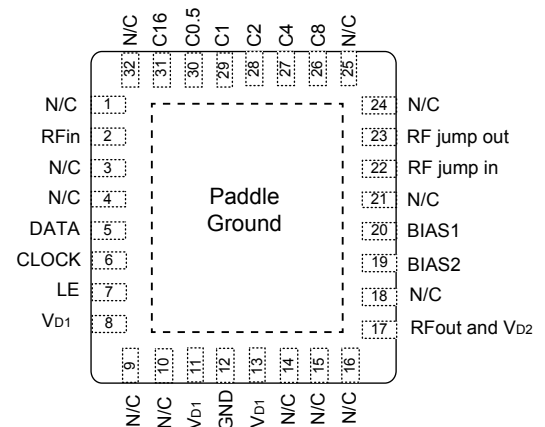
N/C C16 C0.5 C1 C2 C4 C8 N/C

32 31 30 29 28 27 26 25

N/C 1
RFin 2
N/C 3
N/C 4
DATA 5
CLOCK 6
LE 7
$V_{D1}$ 8

Paddle Ground

24 N/C
23 RF jump out
22 RF jump in
21 N/C
20 BIAS1
19 BIAS2
18 N/C
17 RFout and $V_{D2}$

9 10 11 12 13 14 15 16

N/C N/C $V_{D1}$ GND $V_{D1}$ N/C N/C N/C